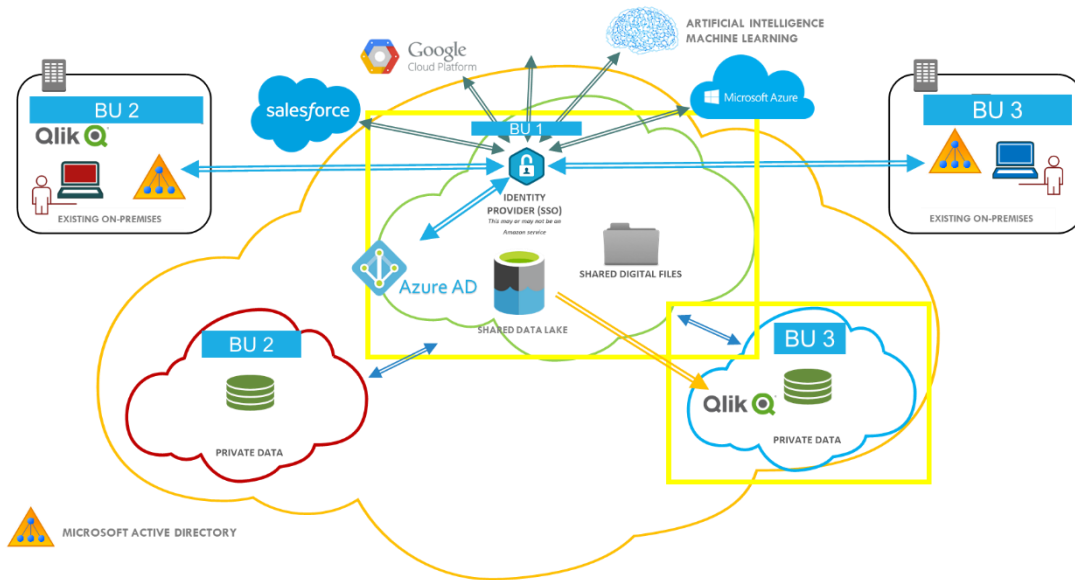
ARTIFICIAL INTELLIGENCE
MACHINE LEARNING

Google
Cloud Platform

salesforce

Microsoft Azure

BU 2
Qlik

EXISTING ON-PREMISES

BU 1

IDENTITY
PROVIDER (SSO)
This may or may not be an Amazon service

BU 3

EXISTING ON-PREMISES

Azure AD

SHARED DIGITAL FILES

SHARED DATA LAKE

BU 2

PRIVATE DATA

BU 3

Qlik

PRIVATE DATA

MICROSOFT ACTIVE DIRECTORY